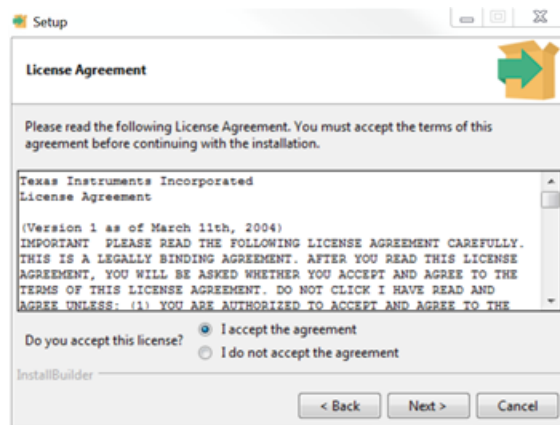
Setup

License Agreement

Please read the following License Agreement. You must accept the terms of this agreement before continuing with the installation.

Texas Instruments Incorporated
License Agreement

(Version 1 as of March 11th, 2004)
IMPORTANT PLEASE READ THE FOLLOWING LICENSE AGREEMENT CAREFULLY. THIS IS A LEGALLY BINDING AGREEMENT. AFTER YOU READ THIS LICENSE AGREEMENT, YOU WILL BE ASKED WHETHER YOU ACCEPT AND AGREE TO THE TERMS OF THIS LICENSE AGREEMENT. DO NOT CLICK I HAVE READ AND AGREE UNLESS: (1) YOU ARE AUTHORIZED TO ACCEPT AND AGREE TO THE

Do you accept this license?
I accept the agreement
I do not accept the agreement

InstallBuilder

< Back
Next >
Cancel